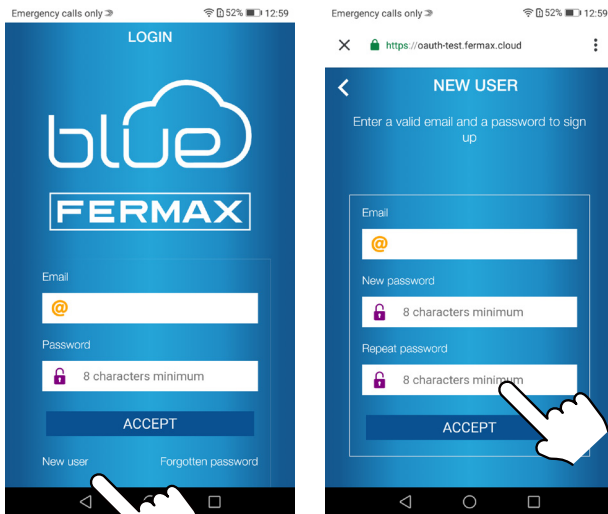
Emergency calls only 52% 12:59

LOGIN

blue

FERMAX

Email

@

Password

8 characters minimum

ACCEPT

New user

Forgotten password

Emergency calls only 52% 12:59

https://oauth-test.fermax.cloud

NEW USER

Enter a valid email and a password to sign up

Email

@

New password

8 characters minimum

Repeat password

8 characters minimum

ACCEPT